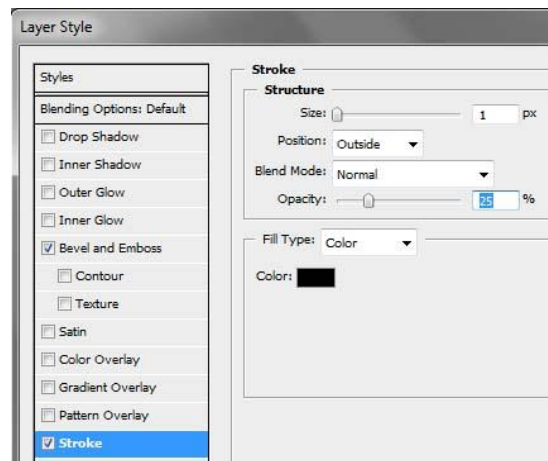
Layer Style

Styles

Blending Options: Default

Drop Shadow

Inner Shadow

Outer Glow

Inner Glow

Bevel and Emboss

Contour

Texture

Satin

Color Overlay

Gradient Overlay

Pattern Overlay

Stroke

Stroke

Structure

Size: 1 px

Position: Outside

Blend Mode: Normal

Opacity: 25 %

Fill Type: Color

Color: